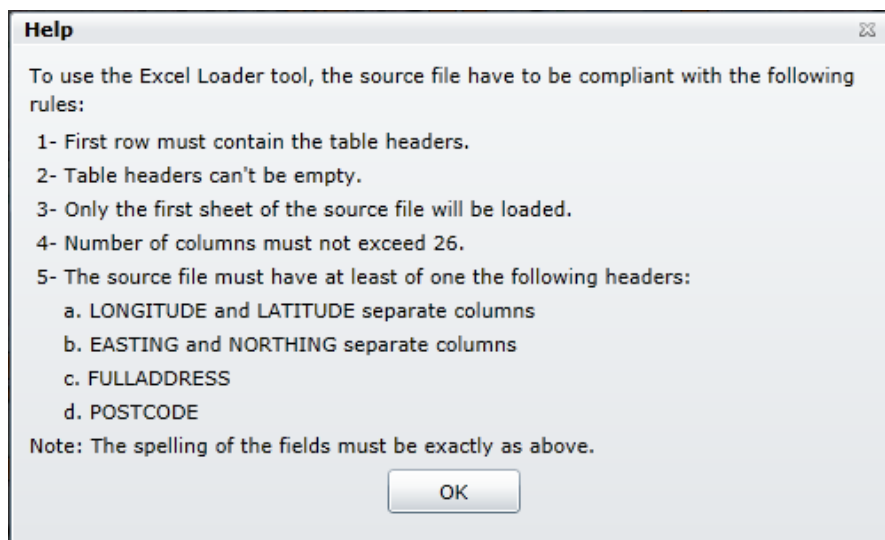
Help

To use the Excel Loader tool, the source file have to be compliant with the following rules:

1- First row must contain the table headers.

2- Table headers can't be empty.

3- Only the first sheet of the source file will be loaded.

4- Number of columns must not exceed 26.

5- The source file must have at least of one the following headers:

a. LONGITUDE and LATITUDE separate columns

b. EASTING and NORTHING separate columns

c. FULLADDRESS

d. POSTCODE

Note: The spelling of the fields must be exactly as above.

OK